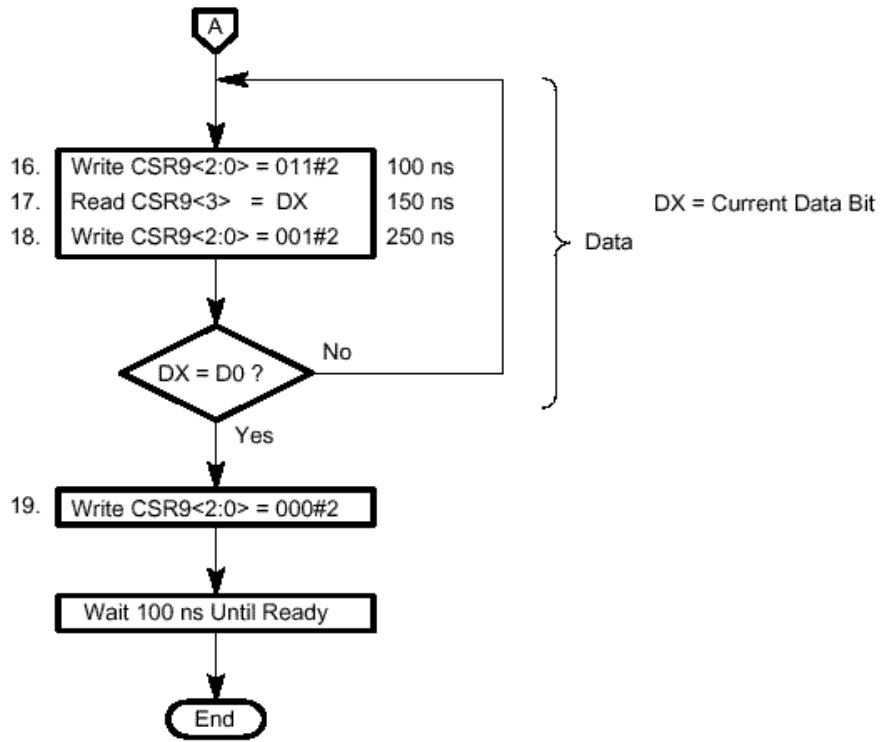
A

16. Write CSR9<2:0> = 011#2 100 ns
17. Read CSR9<3> = DX 150 ns
18. Write CSR9<2:0> = 001#2 250 ns

Data

DX = Current Data Bit

DX = D0 ?

No

Yes

19. Write CSR9<2:0> = 000#2

Wait 100 ns Until Ready

End